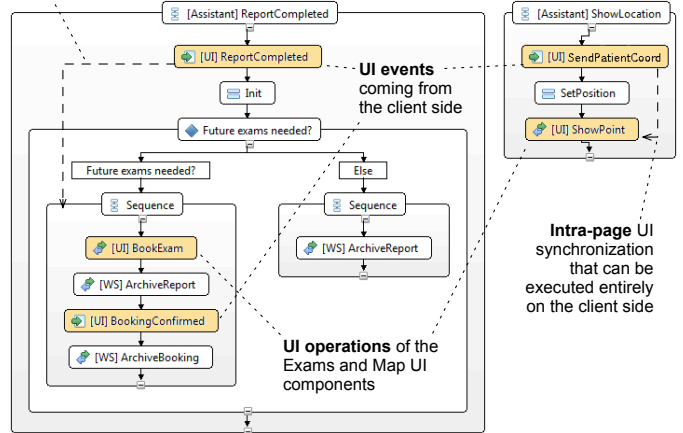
[Assistant] ReportCompleted

[UI] ReportCompleted

Init

Future exams needed?

Future exams needed?

Else

Sequence

[UI] BookExam

[WS] ArchiveReport

[UI] BookingConfirmed

[WS] ArchiveBooking

Sequence

[WS] ArchiveReport

[Assistant] ShowLocation

[UI] SendPatientCoord

SetPosition

[UI] ShowPoint

**UI events** coming from the client side

**Intra-page** UI synchronization that can be executed entirely on the client side

**UI operations** of the Exams and Map UI components